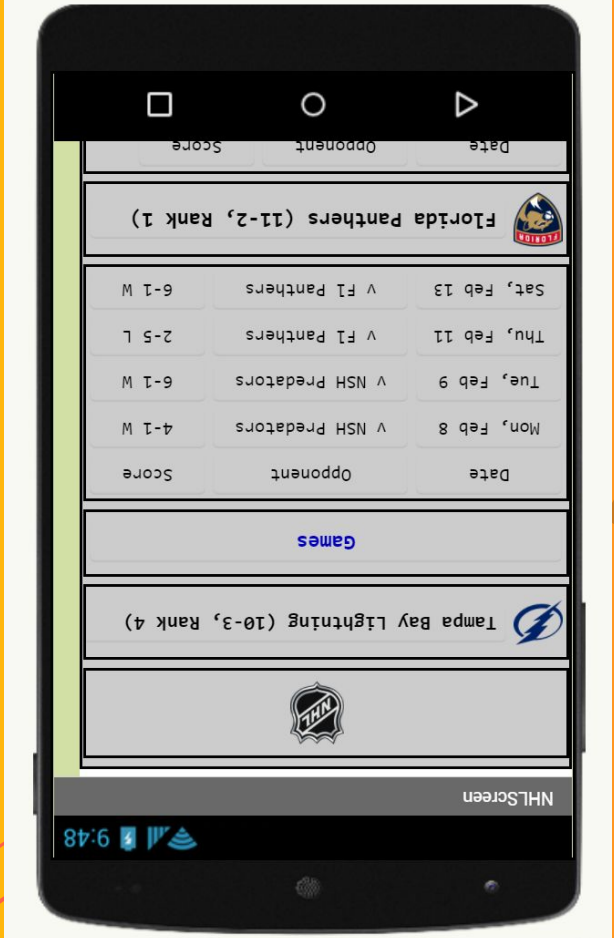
9:48

NHLScreen

NHL

Tampa Bay Lightning (10-3, Rank 4)

Games

| Date | Opponent | Score |
|---|---|---|
| Mon, Feb 8 | v NSH Predators | 4-1 W |
| Tue, Feb 9 | v NSH Predators | 6-1 W |
| Thu, Feb 11 | v Fl Panthers | 2-5 L |
| Sat, Feb 13 | v Fl Panthers | 6-1 W |

FLORIDA

Florida Panthers (11-2, Rank 1)

| Date | Opponent | Score |
|---|---|---|